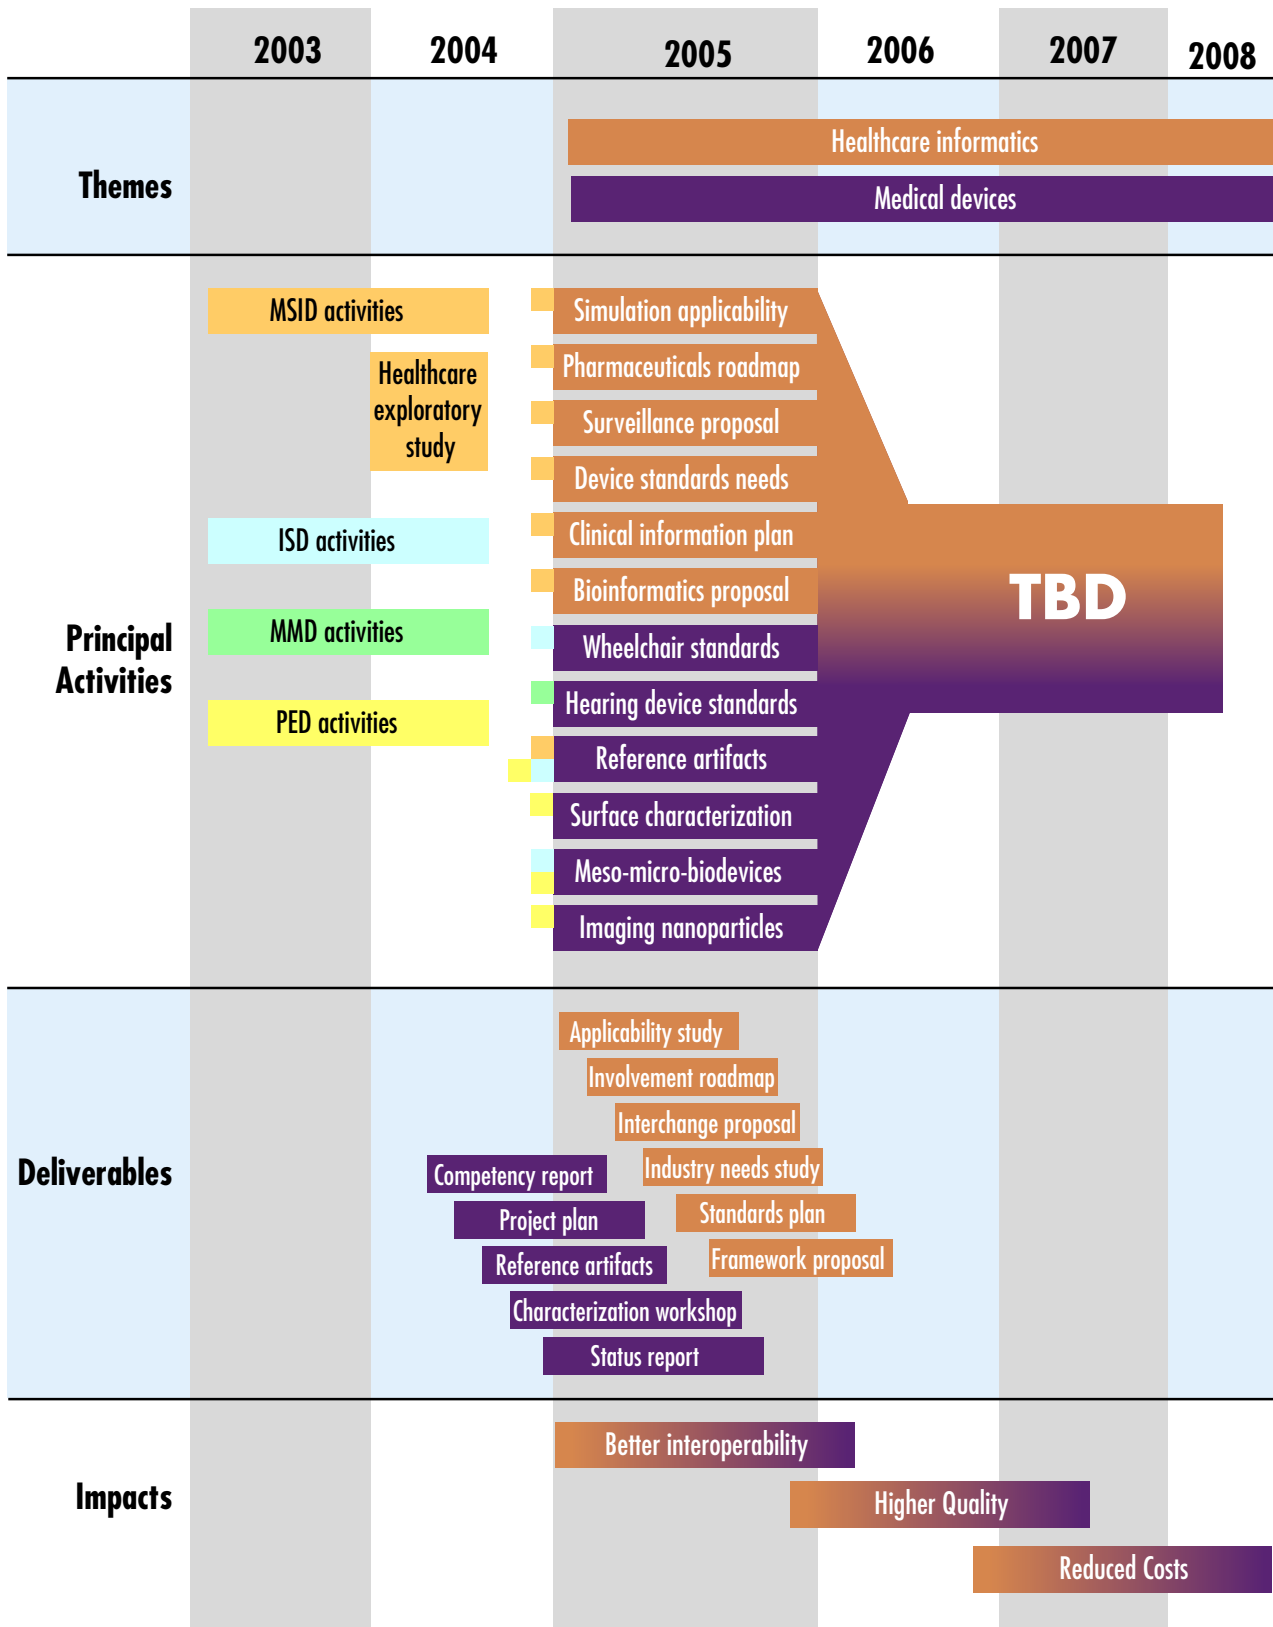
2003 2004 2005 2006 2007 2008

Themes

Healthcare informatics

Medical devices

Principal Activities

MSID activities

Healthcare exploratory study

ISD activities

MMD activities

PED activities

Simulation applicability

Pharmaceuticals roadmap

Surveillance proposal

Device standards needs

Clinical information plan

Bioinformatics proposal

Wheelchair standards

Hearing device standards

Reference artifacts

Surface characterization

Meso-micro-biodevices

Imaging nanoparticles

TBD

Deliverables

Applicability study

Involvement roadmap

Interchange proposal

Industry needs study

Standards plan

Framework proposal

Competency report

Project plan

Reference artifacts

Characterization workshop

Status report

Impacts

Better interoperability

Higher Quality

Reduced Costs